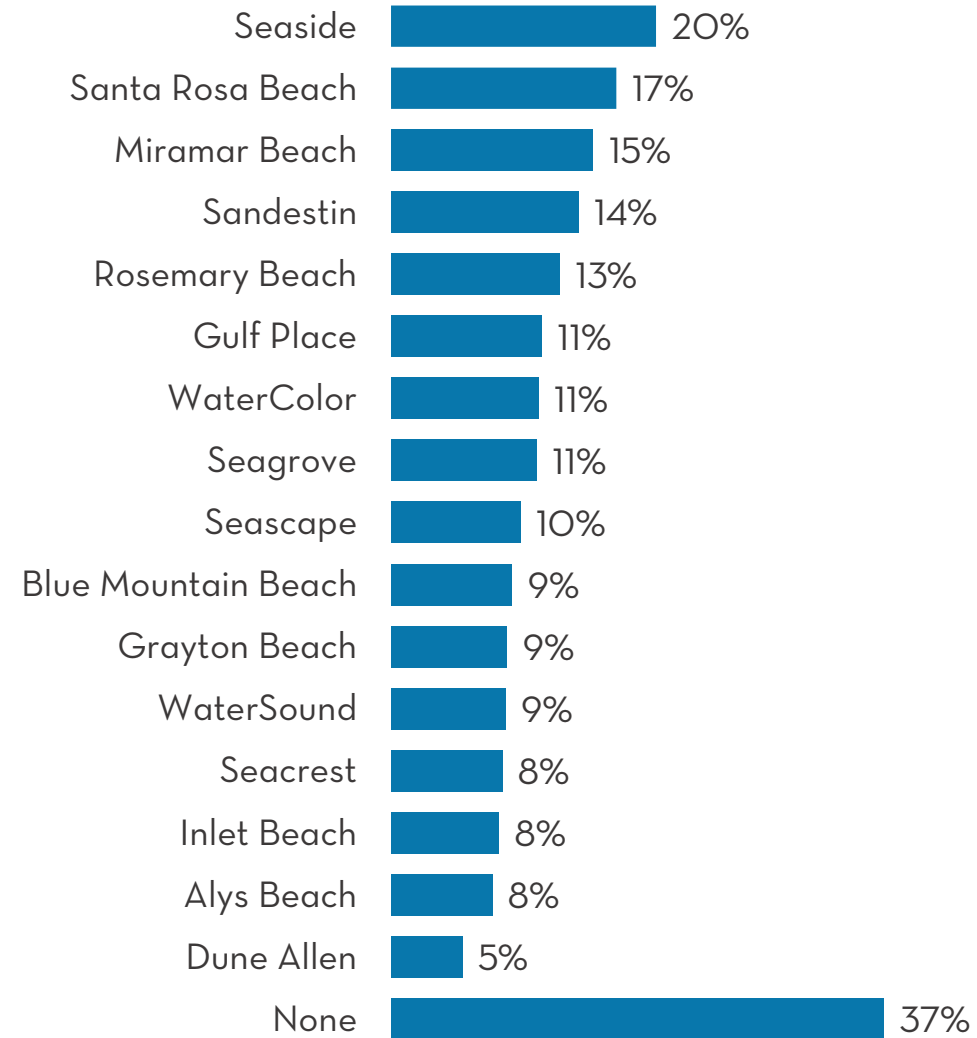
| | |
|---|---|
| Seaside | 20% |
| Santa Rosa Beach | 17% |
| Miramar Beach | 15% |
| Sandestin | 14% |
| Rosemary Beach | 13% |
| Gulf Place | 11% |
| WaterColor | 11% |
| Seagrove | 11% |
| Seascape | 10% |
| Blue Mountain Beach | 9% |
| Grayton Beach | 9% |
| WaterSound | 9% |
| Seacrest | 8% |
| Inlet Beach | 8% |
| Alys Beach | 8% |
| Dune Allen | 5% |
| None | 37% |